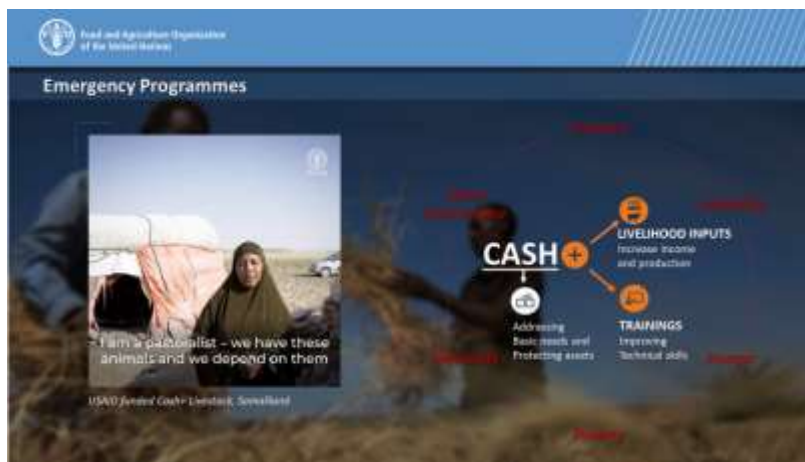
Food and Agriculture Organization of the United Nations

Emergency Programmes

- I am a pastoralist – we have these animals and we depend on them

USAID funded Cash+ Livestock, Somaliland

CASH +

LIVELIHOOD INPUTS
Increase income and production

Addressing Basic needs and Protecting assets

TRAININGS
Improving Technical skills

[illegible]
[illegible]
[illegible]
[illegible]
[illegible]
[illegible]